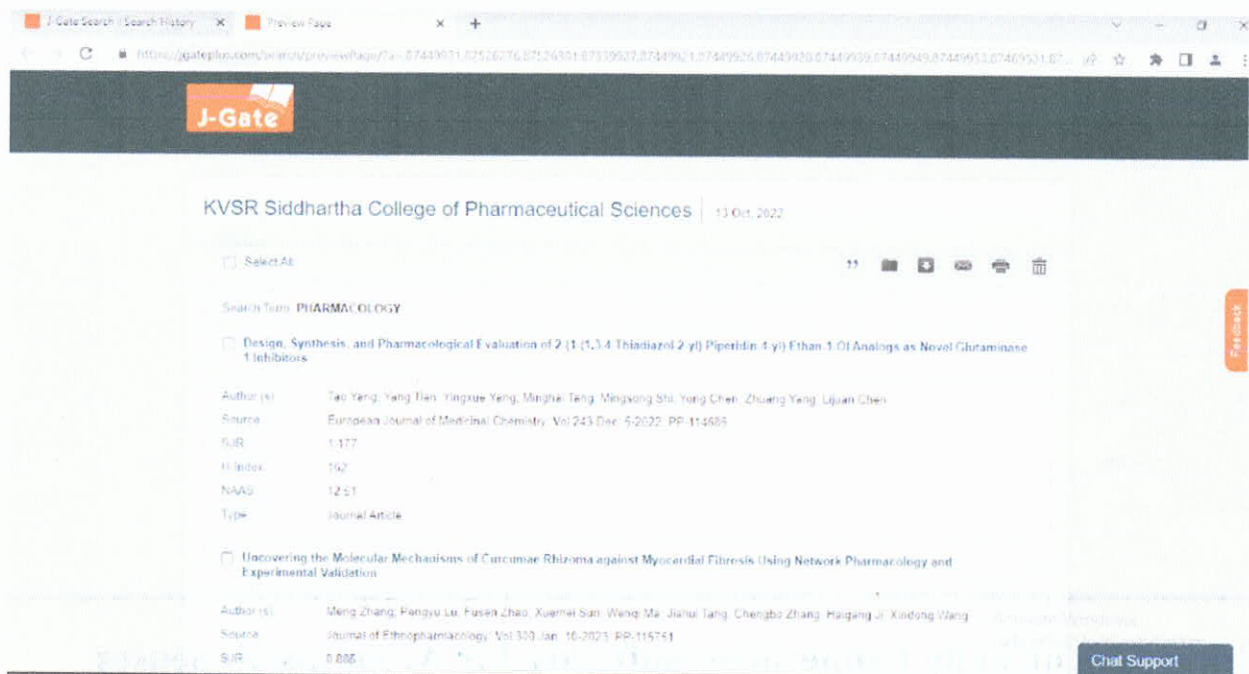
J-Gate Search | Search History × Preview Page × +

https://jgateplus.com/search/previewPage/?a=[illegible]

J-Gate

KVSR Siddhartha College of Pharmaceutical Sciences | 13 Oct, 2022

Select All

Search Term: PHARMACOLOGY

Design, Synthesis, and Pharmacological Evaluation of 2-(1-(1,3,4-Thiadiazol-2-yl) Piperidin-4-yl) Ethan-1-Ol Analogs as Novel Glutaminase 1 Inhibitors

| | |
|---|---|
| Author (s) | Tao Yang, Yang Tian, Yingxue Yang, Minghai Tang, Mingsong Shi, Yong Chen, Zhuang Yang, Lijuan Chen |
| Source | European Journal of Medicinal Chemistry, Vol 243 Dec. 5-2022, PP-114686 |
| SJR | 1.177 |
| H-Index | 162 |
| NAAS | 12.51 |
| Type | Journal Article |

Uncovering the Molecular Mechanisms of Curcumae Rhizoma against Myocardial Fibrosis Using Network Pharmacology and Experimental Validation

| | |
|---|---|
| Author (s) | Meng Zhang, Fangyu Lu, Fusen Zhao, Xuemei Sun, Wenqi Ma, Jiahui Tang, Chengbo Zhang, Haigang Ji, Xindong Wang |
| Source | Journal of Ethnopharmacology, Vol 300 Jan. 10-2023, PP-115751 |
| SJR | 0.886 |

Feedback

Chat Support